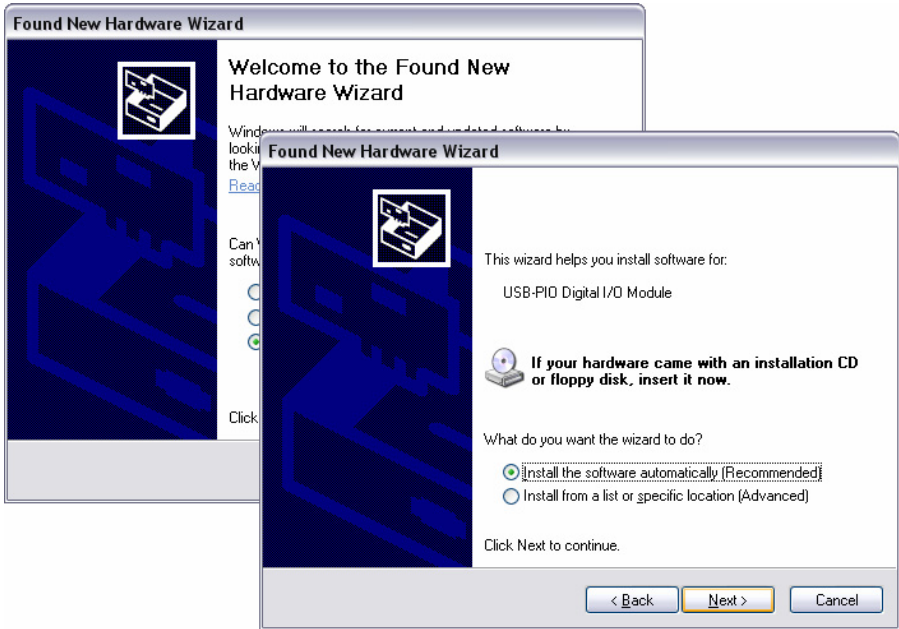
Found New Hardware Wizard

Welcome to the Found New Hardware Wizard

Windows will search for current and updated software by lookin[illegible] the W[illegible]

Read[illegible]

Can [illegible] softw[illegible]

Click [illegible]

Found New Hardware Wizard

This wizard helps you install software for:

USB-PIO Digital I/O Module

If your hardware came with an installation CD or floppy disk, insert it now.

What do you want the wizard to do?

Install the software automatically (Recommended)

Install from a list or specific location (Advanced)

Click Next to continue.

< Back

Next >

Cancel